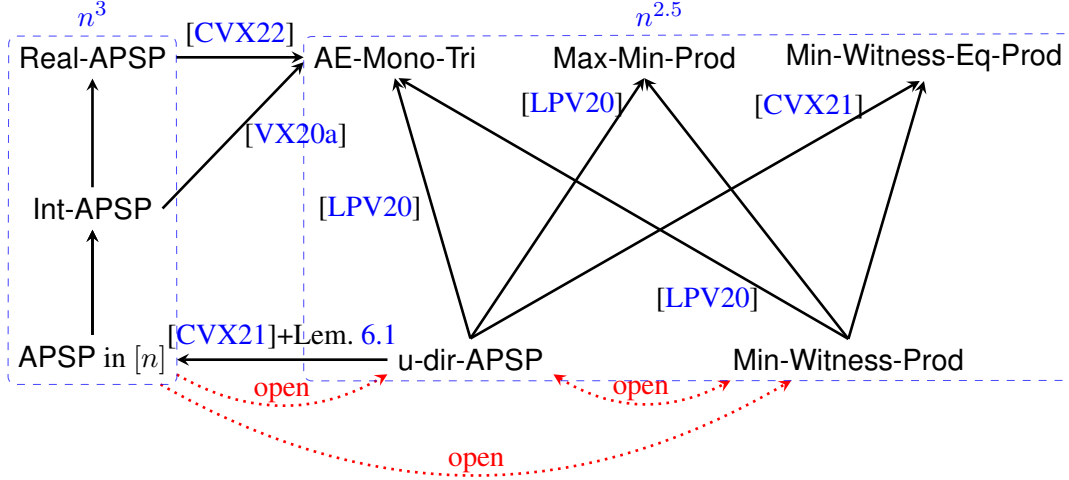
$n^3$

$n^{2.5}$

[CVX22]

Real-APSP

AE-Mono-Tri

Max-Min-Prod

Min-Witness-Eq-Prod

[LPV20]

[CVX21]

[VX20a]

Int-APSP

[LPV20]

[LPV20]

[CVX21]+Lem. 6.1

APSP in $[n]$

u-dir-APSP

Min-Witness-Prod

open

open

open